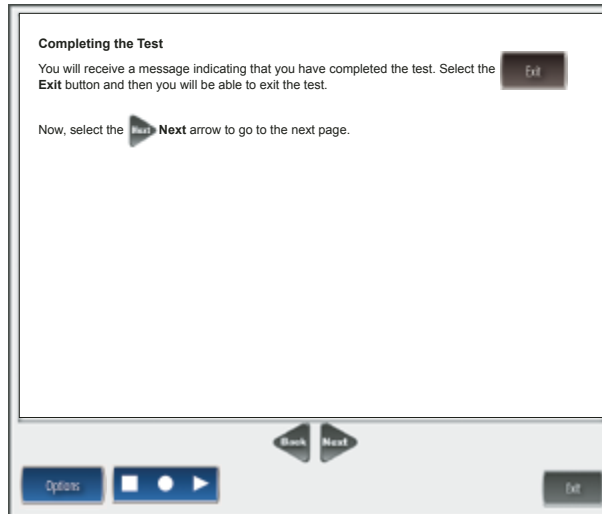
**Completing the Test**

You will receive a message indicating that you have completed the test. Select the Exit **Exit** button and then you will be able to exit the test.

Now, select the Next **Next** arrow to go to the next page.

Back Next

Options

Exit